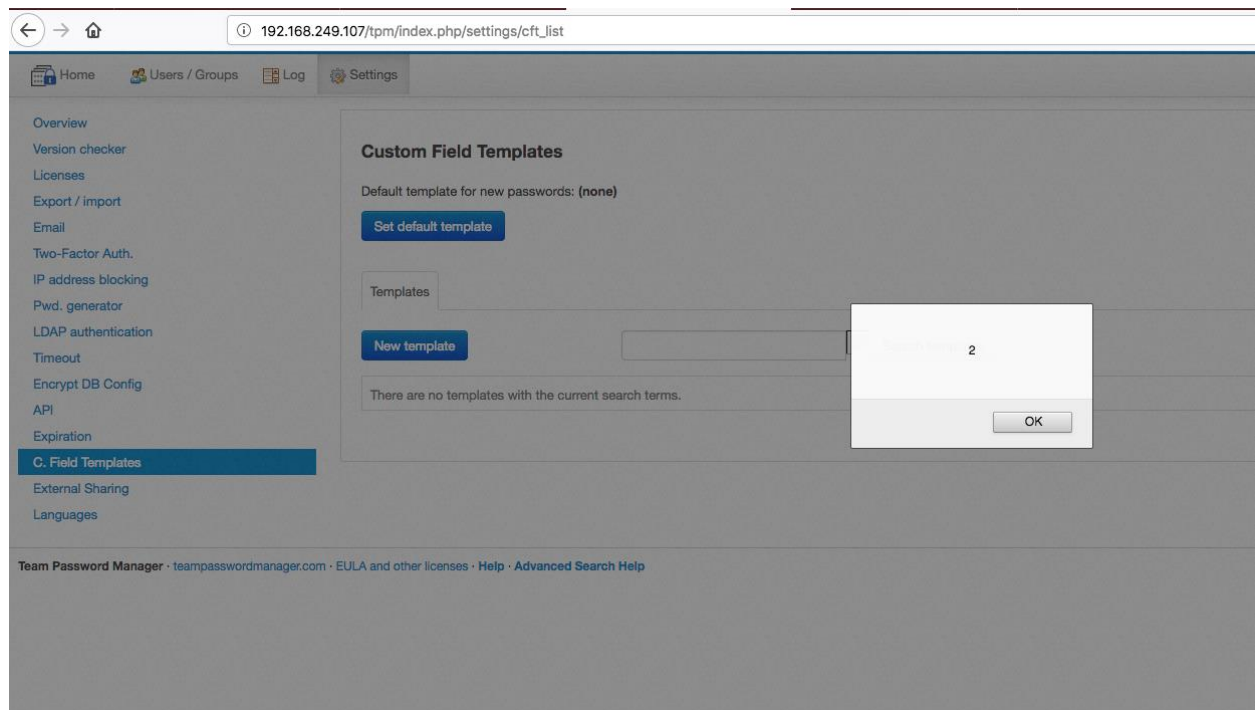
192.168.249.107/tpm/index.php/settings/cft_list

Home Users / Groups Log Settings

Overview
Version checker
Licenses
Export / import
Email
Two-Factor Auth.
IP address blocking
Pwd. generator
LDAP authentication
Timeout
Encrypt DB Config
API
Expiration
C. Field Templates
External Sharing
Languages

Custom Field Templates

Default template for new passwords: (none)

Set default template

Templates

New template

There are no templates with the current search terms.

2

OK

Team Password Manager · teampasswordmanager.com · EULA and other licenses · Help · Advanced Search Help